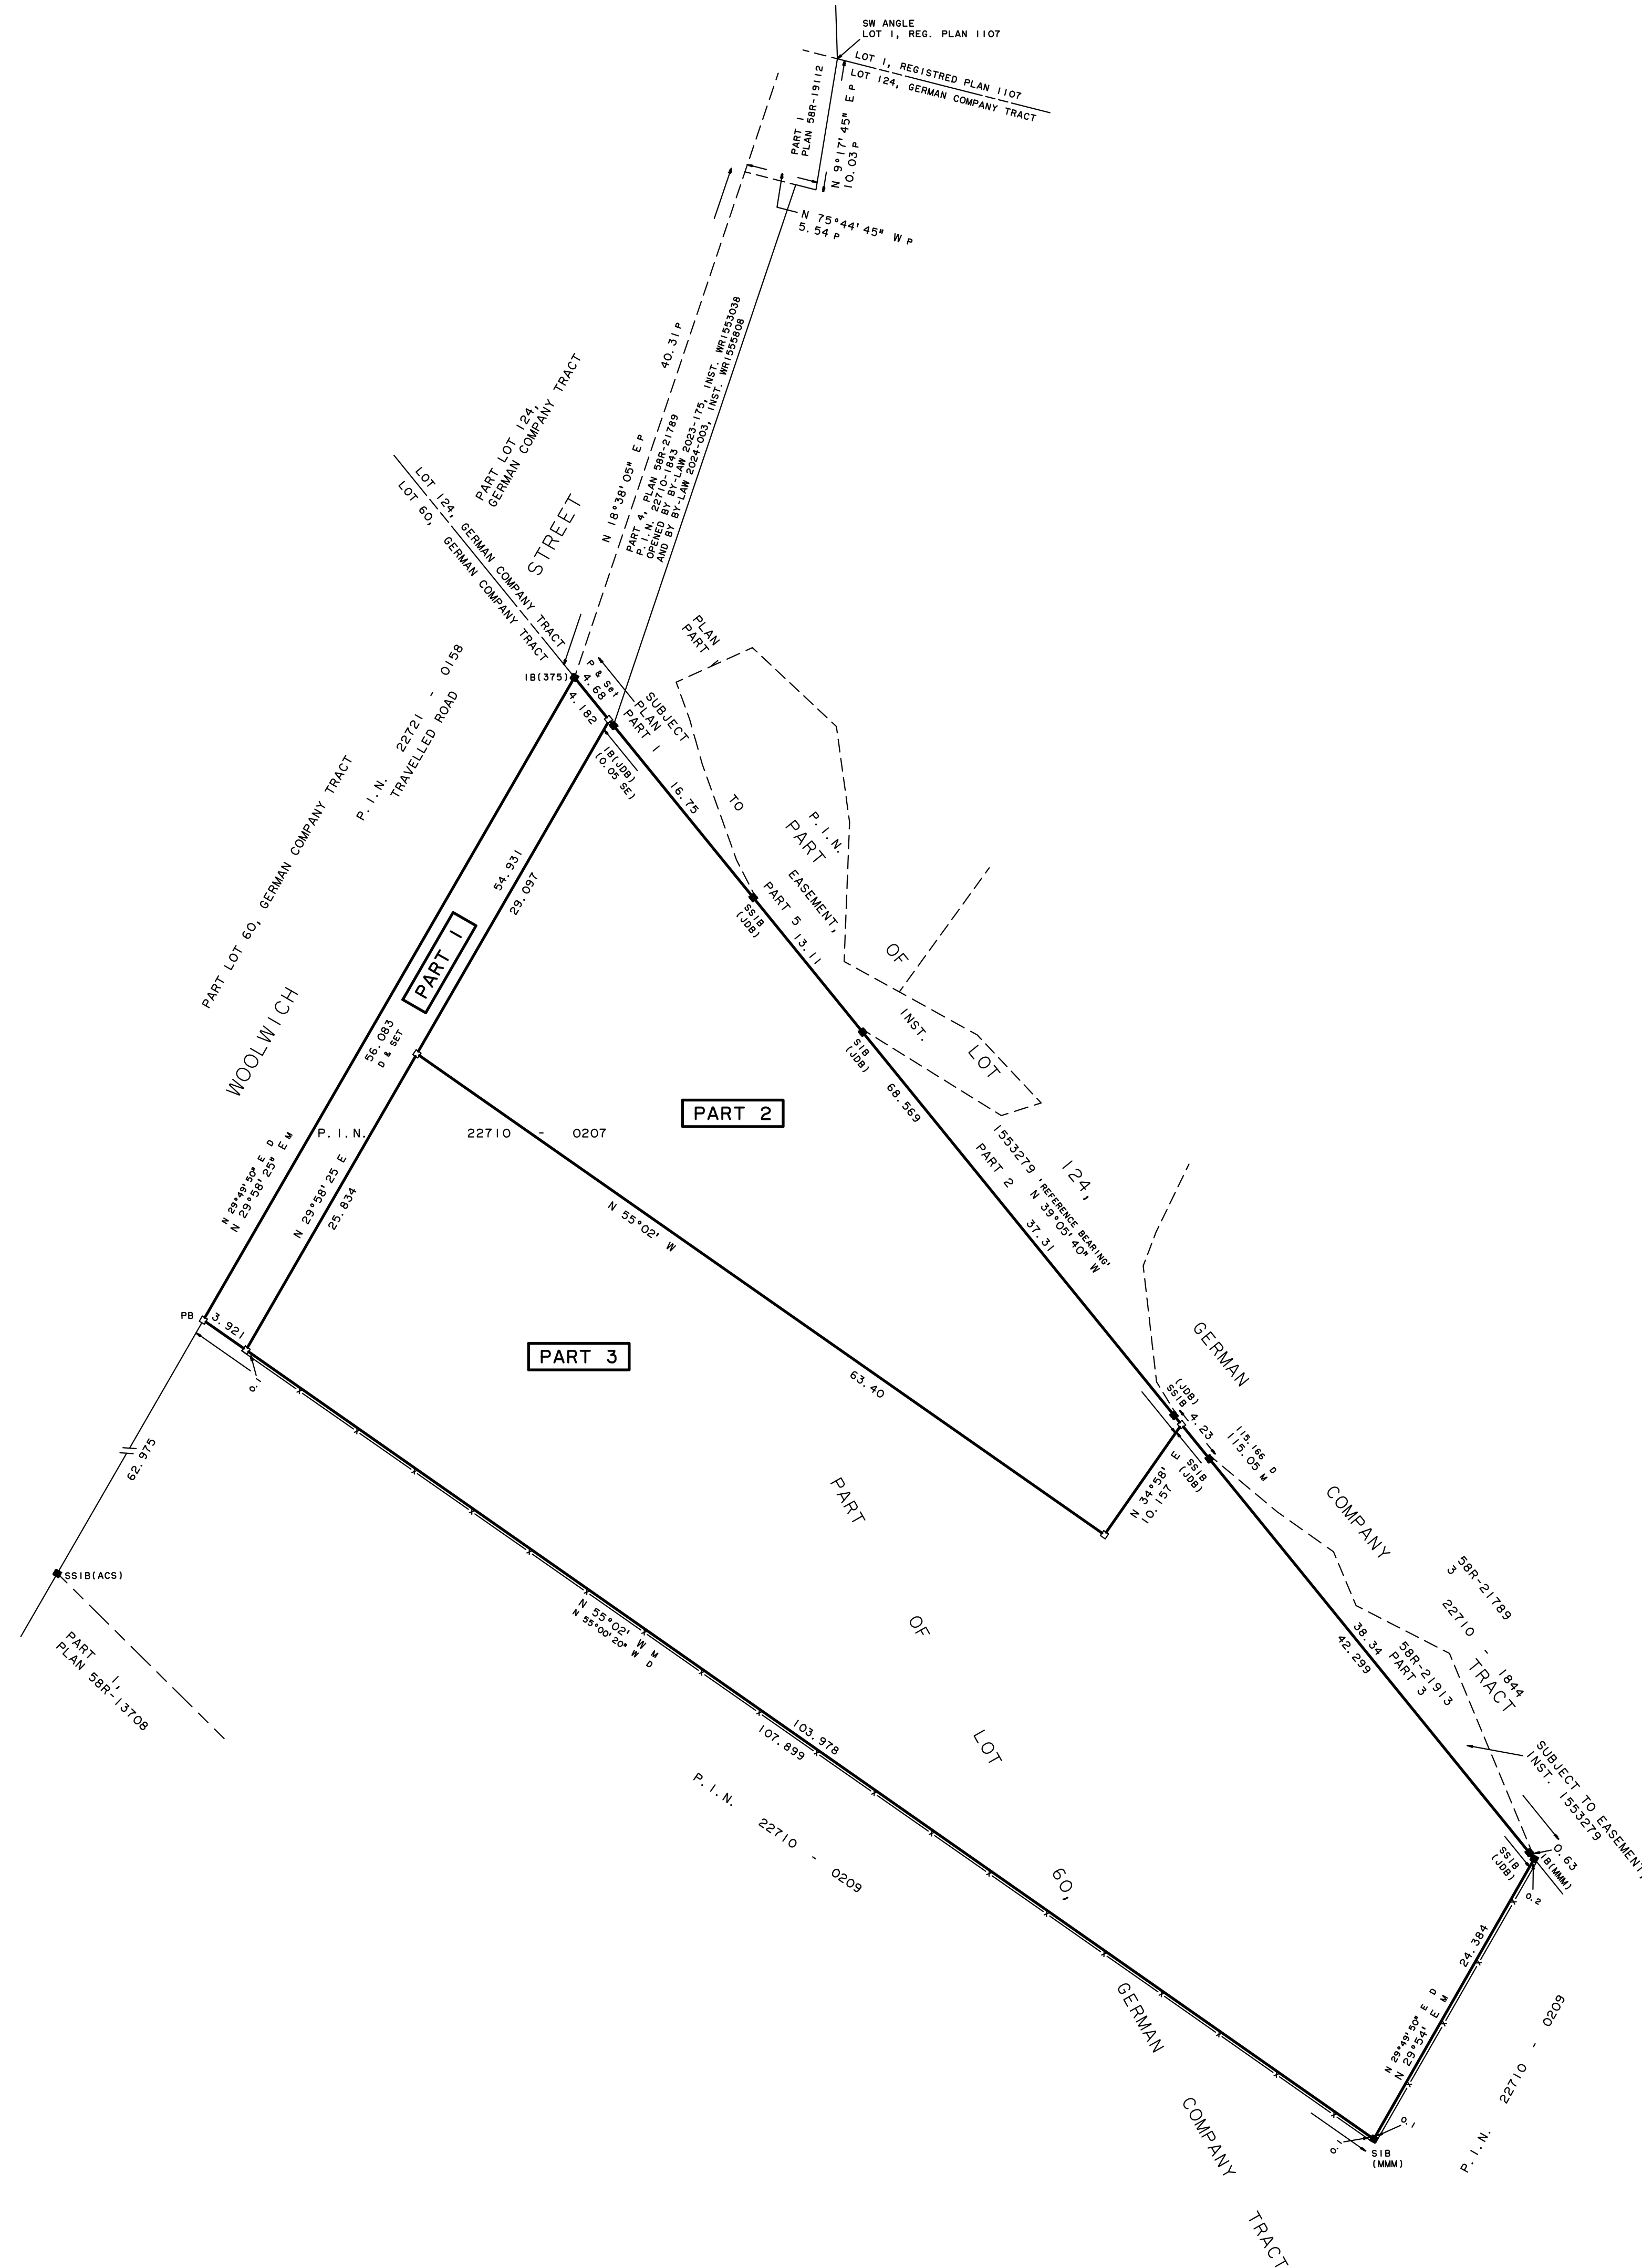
SW ANGLE
LOT 1, REG. PLAN 1107

LOT 1, REGISTRED PLAN 1107
LOT 124, GERMAN COMPANY TRACT

PART 1
PLAN 58R-19112

N 9°17' 45" E P
10.03 P

N 75°44' 45" W P
5.54 P

40.31 P

N 18°38' 05" E P

PART 4, PLAN 58R-21789
P.I.N. 22710-1843
OPENED BY BY-LAW 2023-175, INST. WR1553038
AND BY BY-LAW 2024-003, INST. WR1555808

PART LOT 124,
GERMAN COMPANY TRACT

STREET

LOT 124, GERMAN COMPANY TRACT
LOT 60, GERMAN COMPANY TRACT

P.I.N. 22721 - 0158
TRAVELLED ROAD

PART LOT 60, GERMAN COMPANY TRACT

WOOLWICH

IB(375)

P & Set
4.68
4.182

SUBJECT
PLAN
PART 1

IB(JDB)
(0.05 SE)

PLAN
PART

TO

P.I.N.
PART

16.75

EASEMENT,
PART 5 13.11

SSIB
(JDB)

OF

INST.

LOT

SIB
(JDB)

68.569

54.931
29.097

PART 1

56.083
D & SET

P.I.N.

22710 - 0207

PART 2

1553279 'REFERENCE BEARING'
PART 2 N 39°05'40" W
37.31

124,

N 29°49'50" E D
N 29°58'25" E M

N 29°58'25 E
25.834

N 55°02' W

PB
3.921

0.

PART 3

63.40

GERMAN

(JDB)
SSIB
4.23

115.166 D
115.05 M

SSIB
(JDB)

N 34°58' E
10.157

PART

COMPANY

62.975

SSIB(ACS)

PART 1,
PLAN 58R-13708

N 55°02' W M
N 55°00'20" W D

OF

58R-21789
3

22710 - 1844

TRACT

38.34
42.299

58R-21913
PART 3

SUBJECT TO EASEMENT,
INST. 1553279

103.978
107.899

LOT

P.I.N. 22710 - 0209

60,

SSIB
(JDB)

IB(MMM)

0.63

0.2

24.384

GERMAN

N 29°49'50" E D
N 29°54' E M

P.I.N. 22710 - 0209

COMPANY

0.
0.1

SIB
(MMM)

TRACT